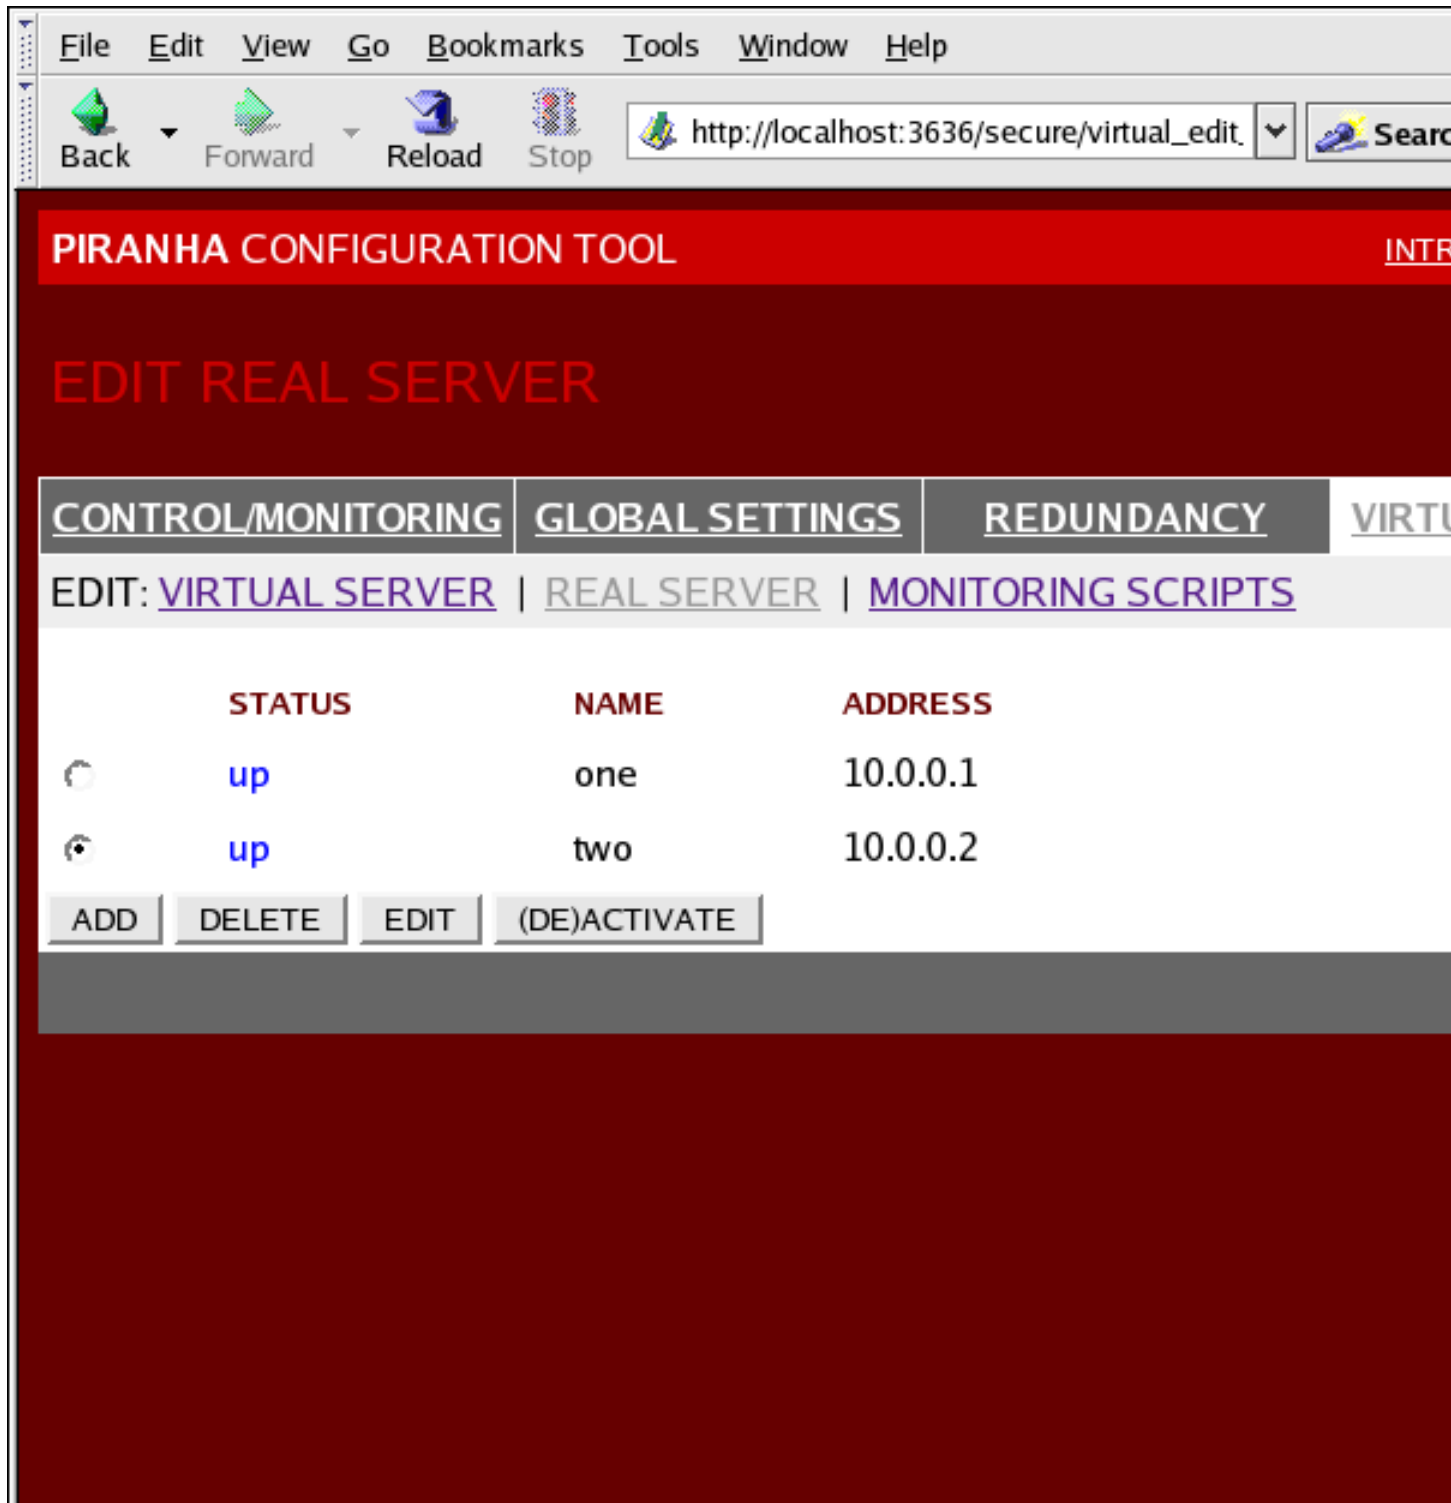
File Edit View Go Bookmarks Tools Window Help

Back Forward Reload Stop http://localhost:3636/secure/virtual_edit_ Searc

PIRANHA CONFIGURATION TOOL INTR

EDIT REAL SERVER

CONTROL/MONITORING GLOBAL SETTINGS REDUNDANCY VIRTU

EDIT: VIRTUAL SERVER | REAL SERVER | MONITORING SCRIPTS

| | STATUS | NAME | ADDRESS |
|---|---|---|---|
| | up | one | 10.0.0.1 |
| | up | two | 10.0.0.2 |

ADD DELETE EDIT (DE)ACTIVATE